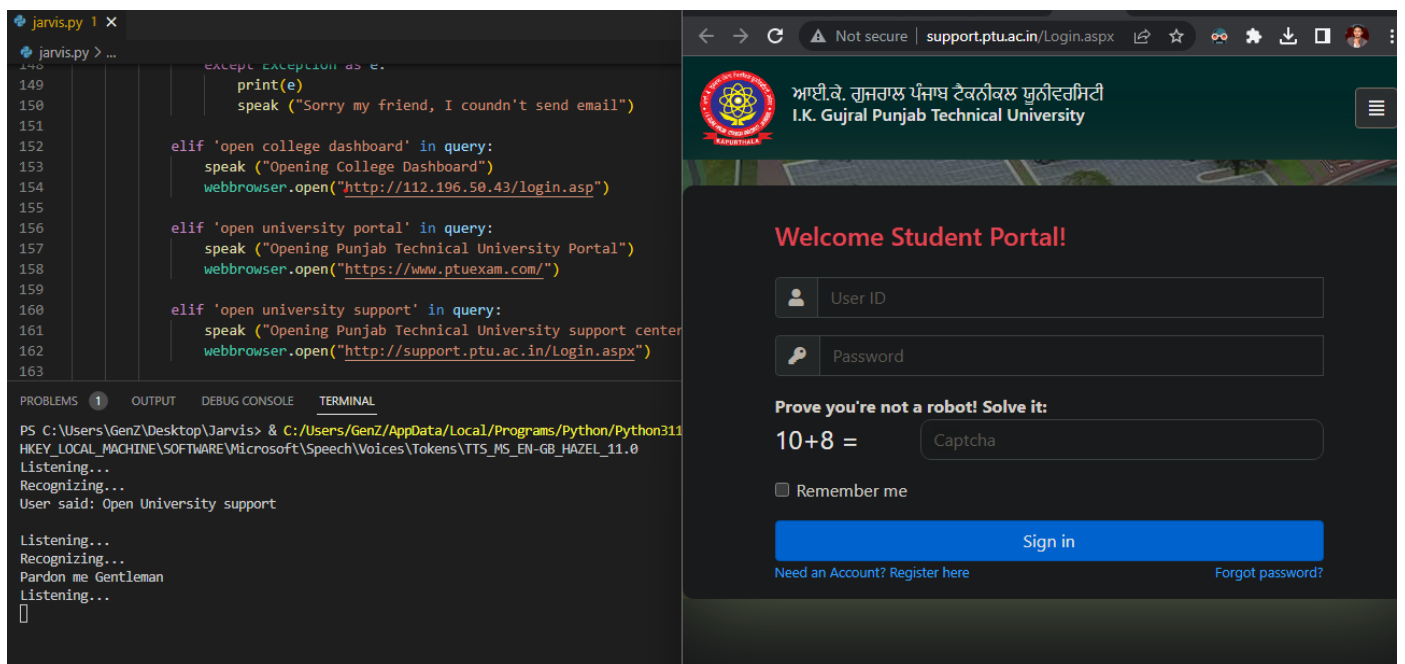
jarvis.py 1 ×

jarvis.py > ...

148 except Exception as e:
149 print(e)
150 speak ("Sorry my friend, I coundn't send email")
151
152 elif 'open college dashboard' in query:
153 speak ("Opening College Dashboard")
154 webbrowser.open("http://112.196.50.43/login.asp")
155
156 elif 'open university portal' in query:
157 speak ("Opening Punjab Technical University Portal")
158 webbrowser.open("https://www.ptuexam.com/")
159
160 elif 'open university support' in query:
161 speak ("Opening Punjab Technical University support center
162 webbrowser.open("http://support.ptu.ac.in/Login.aspx")
163

PROBLEMS 1 OUTPUT DEBUG CONSOLE TERMINAL

PS C:\Users\GenZ\Desktop\Jarvis> & C:/Users/GenZ/AppData/Local/Programs/Python/Python311
HKEY_LOCAL_MACHINE\SOFTWARE\Microsoft\Speech\Voices\Tokens\TTS_MS_EN-GB_HAZEL_11.0
Listening...
Recognizing...
User said: Open University support

Listening...
Recognizing...
Pardon me Gentleman
Listening...

Not secure | support.ptu.ac.in/Login.aspx

ਆਈ.ਕੇ. ਗੁਜਰਾਲ ਪੰਜਾਬ ਟੈਕਨੀਕਲ ਯੂਨੀਵਰਸਿਟੀ
I.K. Gujral Punjab Technical University

KAPURTHALA

Welcome Student Portal!

User ID

Password

Prove you're not a robot! Solve it:

10+8 =

Captcha

Remember me

Sign in

Need an Account? Register here

Forgot password?